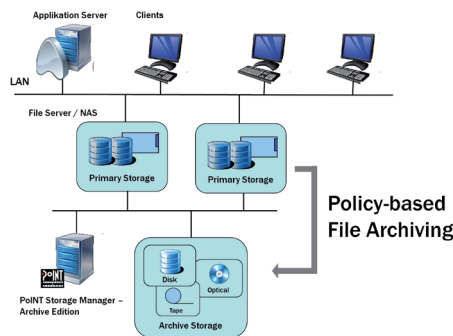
Applikation Server

Clients

LAN

File Server / NAS

Primary Storage

Primary Storage

Policy-based File Archiving

PoINT

PoINT Storage Manager – Archive Edition

Disk

Optical

Tape

Archive Storage